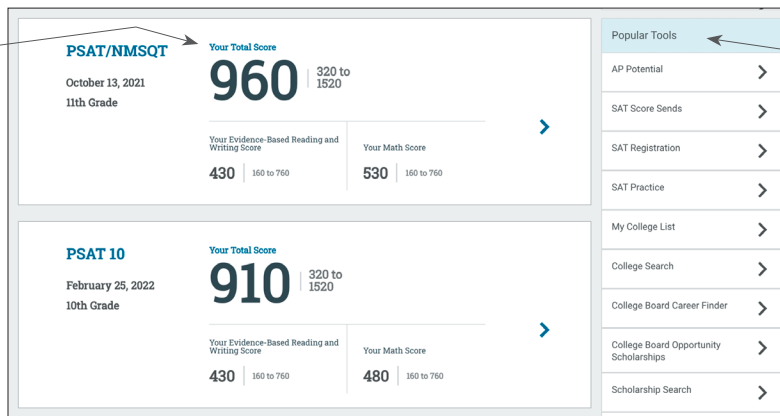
PSAT/NMSQT

October 13, 2021

11th Grade

Your Total Score

960 | 320 to 1520

Your Evidence-Based Reading and Writing Score

430 | 160 to 760

Your Math Score

530 | 160 to 760

PSAT 10

February 25, 2022

10th Grade

Your Total Score

910 | 320 to 1520

Your Evidence-Based Reading and Writing Score

430 | 160 to 760

Your Math Score

480 | 160 to 760

Popular Tools

AP Potential

SAT Score Sends

SAT Registration

SAT Practice

My College List

College Search

College Board Career Finder

College Board Opportunity Scholarships

Scholarship Search